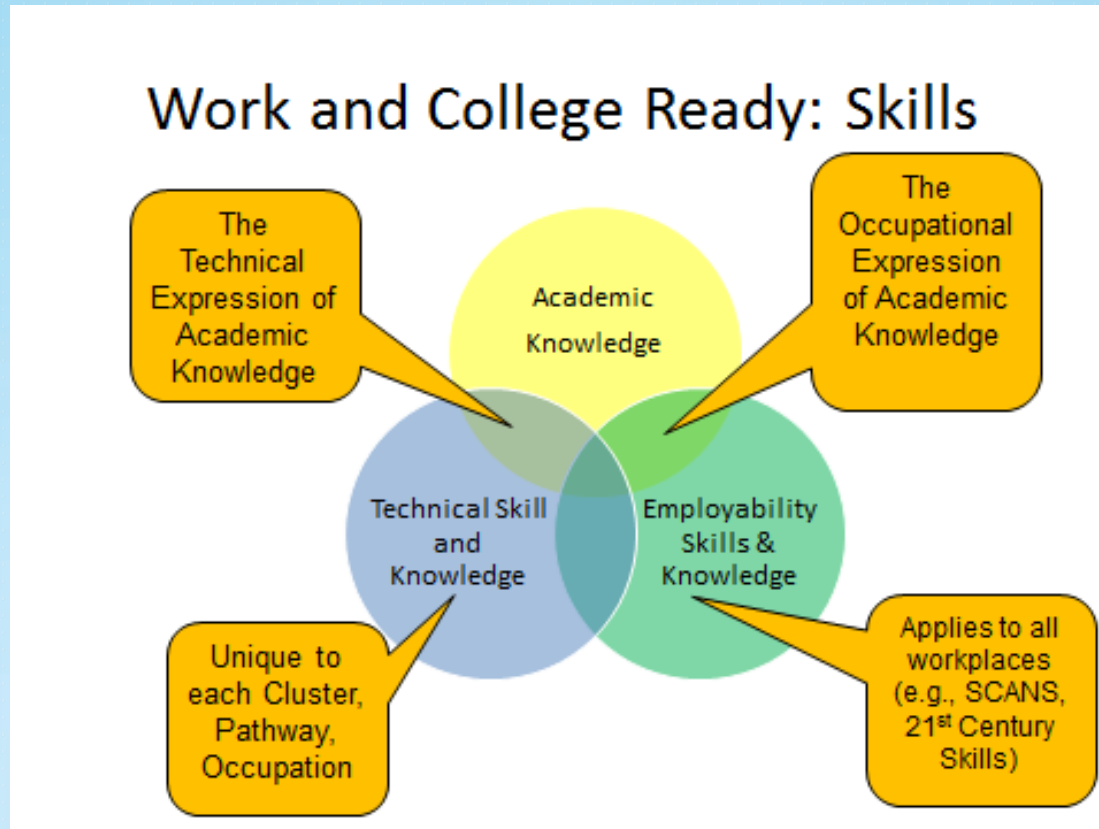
Work and College Ready: Skills

The Technical Expression of Academic Knowledge

Academic Knowledge

The Occupational Expression of Academic Knowledge

Technical Skill and Knowledge

Employability Skills & Knowledge

Unique to each Cluster, Pathway, Occupation

Applies to all workplaces (e.g., SCANS, 21$^{st}$ Century Skills)